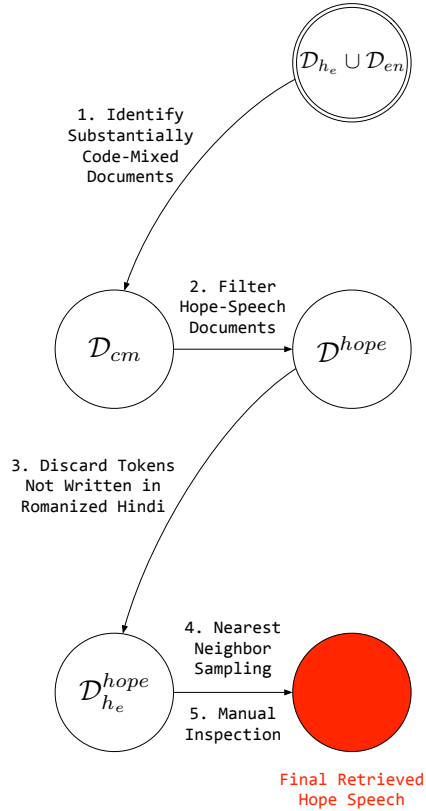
$\mathcal{D}_{h_e} \cup \mathcal{D}_{en}$

1. Identify Substantially Code-Mixed Documents

$\mathcal{D}_{cm}$

2. Filter Hope-Speech Documents

$\mathcal{D}^{hope}$

3. Discard Tokens Not Written in Romanized Hindi

$\mathcal{D}_{h_e}^{hope}$

4. Nearest Neighbor Sampling

5. Manual Inspection

Final Retrieved Hope Speech